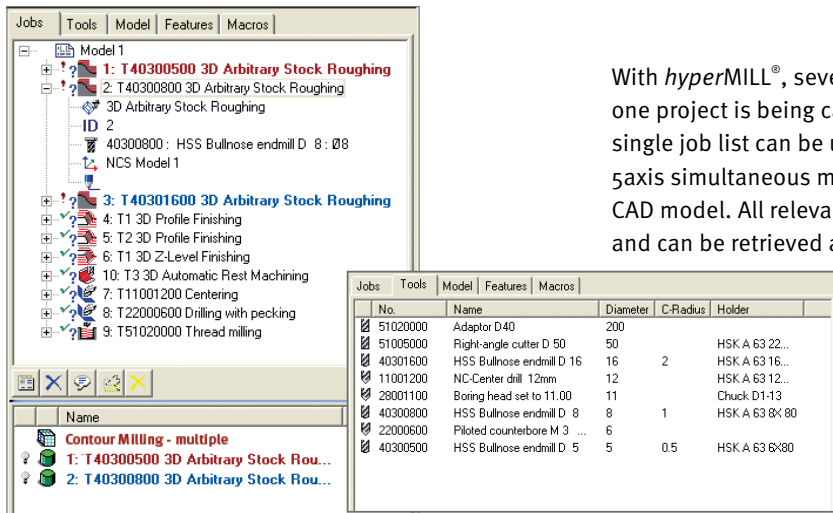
Jobs | Tools | Model | Features | Macros

Model 1
1: T40300500 3D Arbitrary Stock Roughing
2: T40300800 3D Arbitrary Stock Roughing
3D Arbitrary Stock Roughing
ID 2
40300800 : HSS Bullnose endmill D 8 : Ø8
NCS Model 1
3: T40301600 3D Arbitrary Stock Roughing
4: T1 3D Profile Finishing
5: T2 3D Profile Finishing
6: T1 3D Z-Level Finishing
10: T3 3D Automatic Rest Machining
7: T11001200 Centering
8: T22000600 Drilling with pecking
9: T51020000 Thread milling

Name
Contour Milling - multiple
1: T40300500 3D Arbitrary Stock Rou...
2: T40300800 3D Arbitrary Stock Rou...

With *hyper*MILL®, seve
one project is being c
single job list can be u
5axis simultaneous m
CAD model. All releva
and can be retrieved a

Jobs | Tools | Model | Features | Macros

| No. | Name | Diameter | C-Radius | Holder |
|---|---|---|---|---|
| 51020000 | Adaptor D40 | 200 | | |
| 51005000 | Right-angle cutter D 50 | 50 | | HSK A 63 22... |
| 40301600 | HSS Bullnose endmill D 16 | 16 | 2 | HSK A 63 16... |
| 11001200 | NC-Center drill 12mm | 12 | | HSK A 63 12... |
| 28001100 | Boring head set to 11.00 | 11 | | Chuck D1-13 |
| 40300800 | HSS Bullnose endmill D 8 | 8 | 1 | HSK A 63 8X 80 |
| 22000600 | Piloted counterbore M 3 ... | 6 | | |
| 40300500 | HSS Bullnose endmill D 5 | 5 | 0.5 | HSK A 63 6X80 |